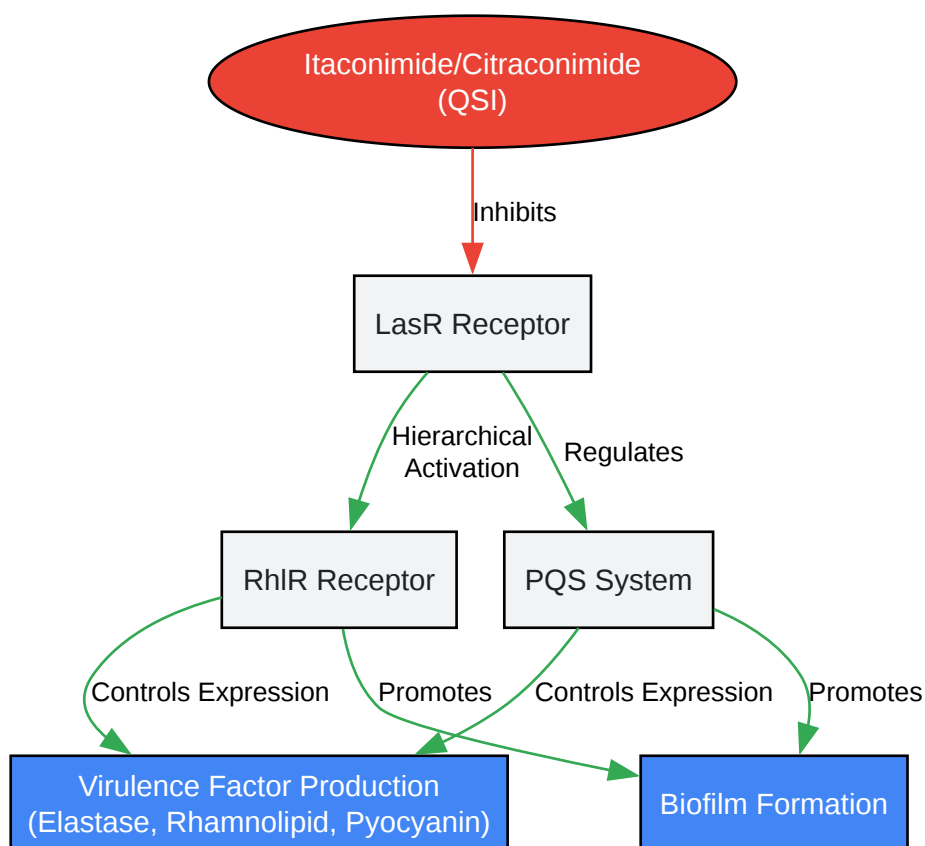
Itaconimide/Citraconimide
(QSI)

Inhibits

LasR Receptor

Hierarchical Activation

Regulates

RhlR Receptor

PQS System

Controls Expression

Promotes

Controls Expression

Promotes

Virulence Factor Production
(Elastase, Rhamnolipid, Pyocyanin)

Biofilm Formation